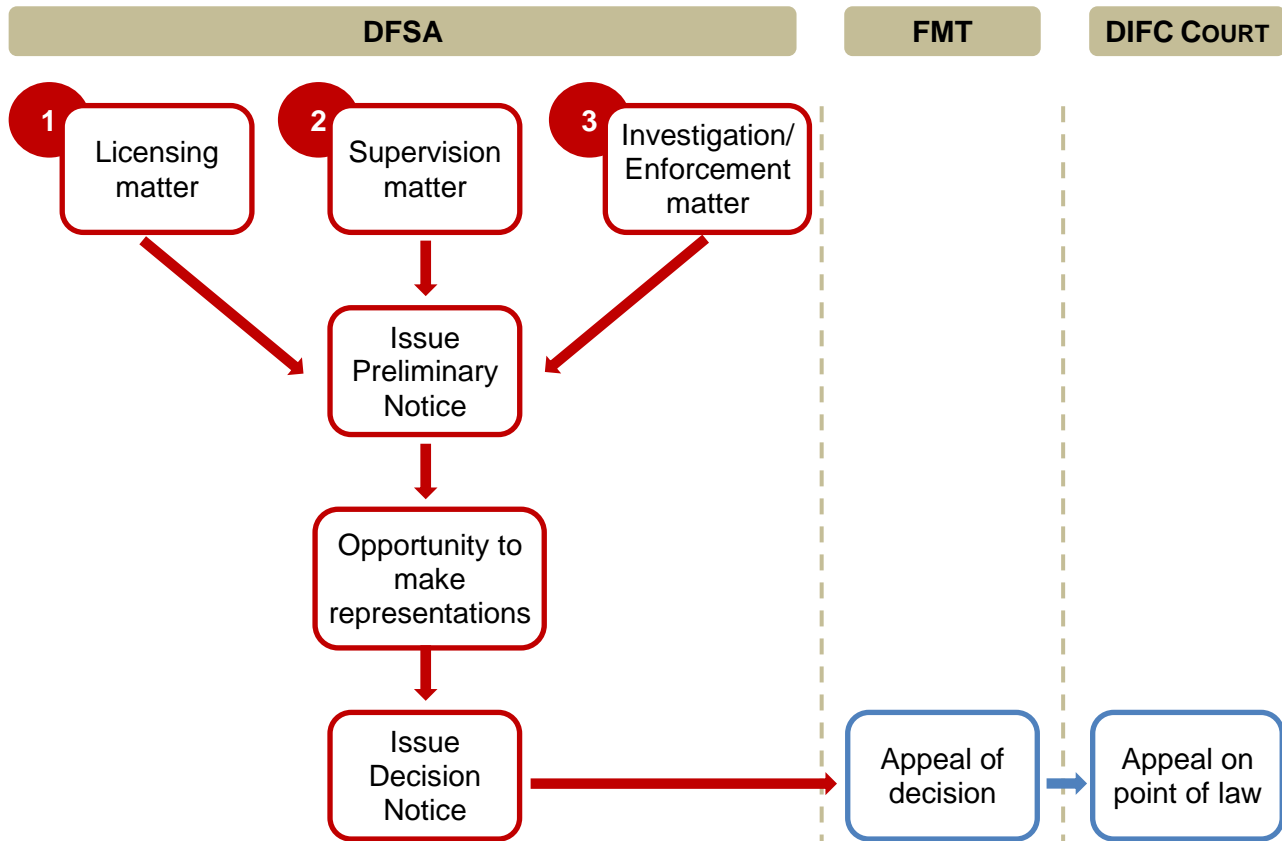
DFSA

FMT

DIFC COURT

1 Licensing matter

2 Supervision matter

3 Investigation/ Enforcement matter

Issue Preliminary Notice

Opportunity to make representations

Issue Decision Notice

Appeal of decision

Appeal on point of law